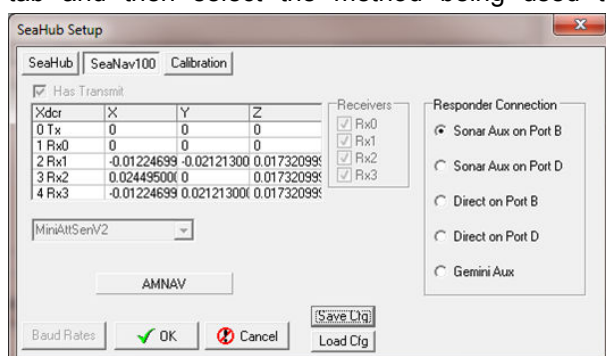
tab and then select the method being used t

SeaHub Setup

SeaHub | SeaNav100 | Calibration

Has Transmit

| Xdcr | X | Y | Z |
|---|---|---|---|
| 0 Tx | 0 | 0 | 0 |
| 1 Rx0 | 0 | 0 | 0 |
| 2 Rx1 | -0.01224699 | -0.02121300 | 0.01732099 |
| 3 Rx2 | 0.02449500 | 0 | 0.01732099 |
| 4 Rx3 | -0.01224699 | 0.02121300 | 0.01732099 |

Receivers
Rx0
Rx1
Rx2
Rx3

Responder Connection
Sonar Aux on Port B
Sonar Aux on Port D
Direct on Port B
Direct on Port D
Gemini Aux

MiniAttSenV2

AMNAV

Baud Rates
OK
Cancel
Save Cfg
Load Cfg